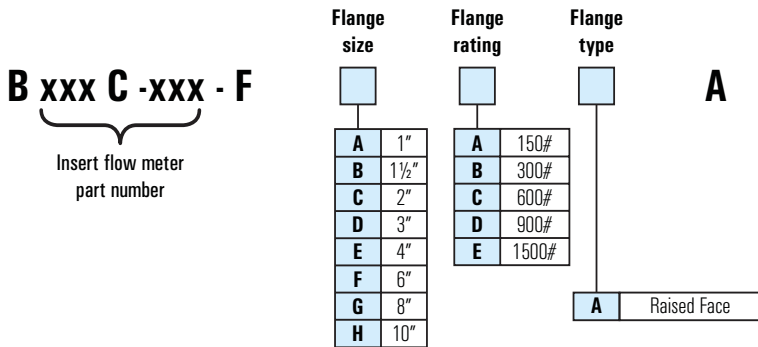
B xxx C -xxx - F

Insert flow meter part number

Flange size

| A | 1" |
|---|---|
| B | 1½" |
| C | 2" |
| D | 3" |
| E | 4" |
| F | 6" |
| G | 8" |
| H | 10" |

Flange rating

| A | 150# |
|---|---|
| B | 300# |
| C | 600# |
| D | 900# |
| E | 1500# |

Flange type

| A | Raised Face |
|---|---|

A